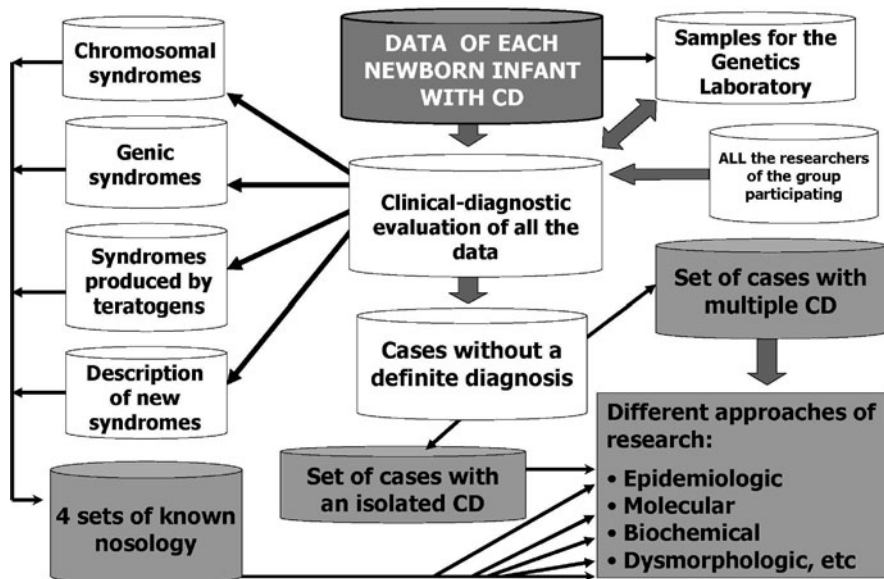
DATA OF EACH NEWBORN INFANT WITH CD

Samples for the Genetics Laboratory

Chromosomal syndromes

Genic syndromes

Syndromes produced by teratogens

Description of new syndromes

ALL the researchers of the group participating

Clinical-diagnostic evaluation of all the data

Cases without a definite diagnosis

Set of cases with multiple CD

Set of cases with an isolated CD

4 sets of known nosology

Different approaches of research:
• Epidemiologic
• Molecular
• Biochemical
• Dysmorphologic, etc